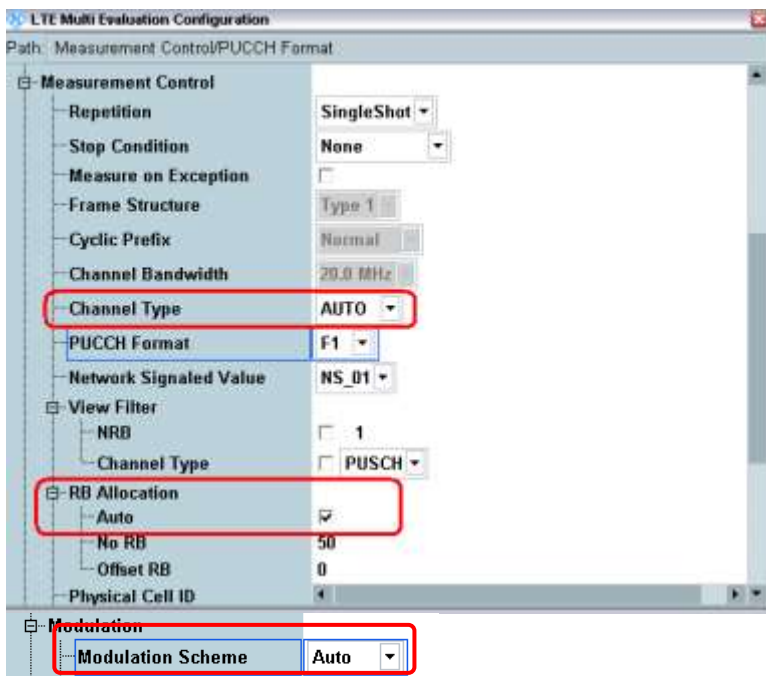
LTE Multi Evaluation Configuration

Path: Measurement Control/PUCCH Format

Measurement Control
Repetition | SingleShot
Stop Condition | None
Measure on Exception
Frame Structure | Type 1
Cyclic Prefix | Normal
Channel Bandwidth | 20.0 MHz
Channel Type | AUTO
PUCCH Format | F1
Network Signaled Value | NS_01
View Filter
NRB | 1
Channel Type | PUSCH
RB Allocation
Auto
No RB | 50
Offset RB | 0
Physical Cell ID

Modulation
Modulation Scheme | Auto